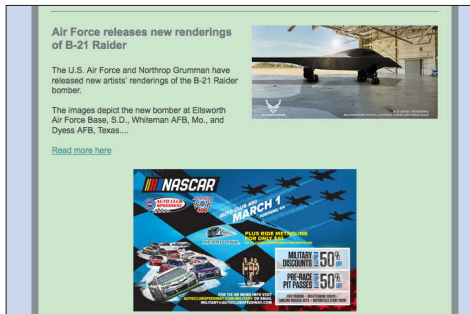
Air Force releases new renderings of B-21 Raider

The U.S. Air Force and Northrop Grumman have released new artists' renderings of the B-21 Raider bomber.

The images depict the new bomber at Ellsworth Air Force Base, S.D., Whiteman AFB, Mo., and Dyess AFB, Texas....

Read more here

NASCAR

AUTO CLUB SPEEDWAY

MARCH 1

PLUS RIDE METROLINK FOR ONLY $10

MILITARY DISCOUNTS 50% OFF

PRE-RACE PIT PASSES 50% OFF

FOR TIX OR MORE INFO VISIT AUTOCLUBSPEEDWAY.COM/MILITARY OR EMAIL MILITARY@AUTOCLUBSPEEDWAY.COM